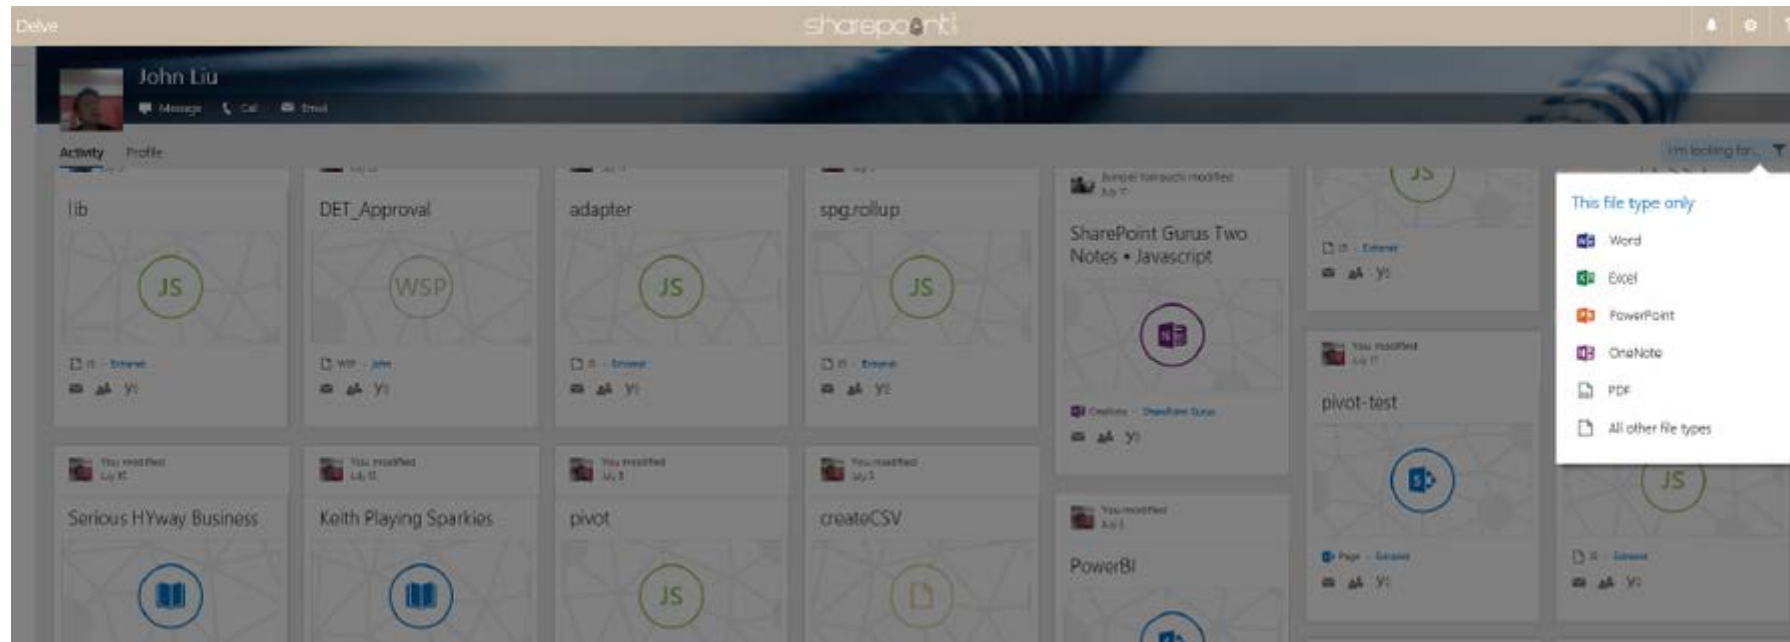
Delve

sharepoint

John Liu

Message Call Email

Activity Profile

I'm looking for...

lib

JS

DET_Approval

WSP

adapter

JS

spg.rollup

JS

Junpei Yamauchi modified
July 17

SharePoint Gurus Two Notes • Javascript

JS

You modified
July 17

pivot-test

This file type only

Word

Excel

PowerPoint

OneNote

PDF

All other file types

You modified
July 15

Serious HYway Business

You modified
July 15

Keith Playing Sparkies

You modified
July 3

pivot

JS

You modified
July 3

createCSV

You modified
July 3

PowerBI

JS